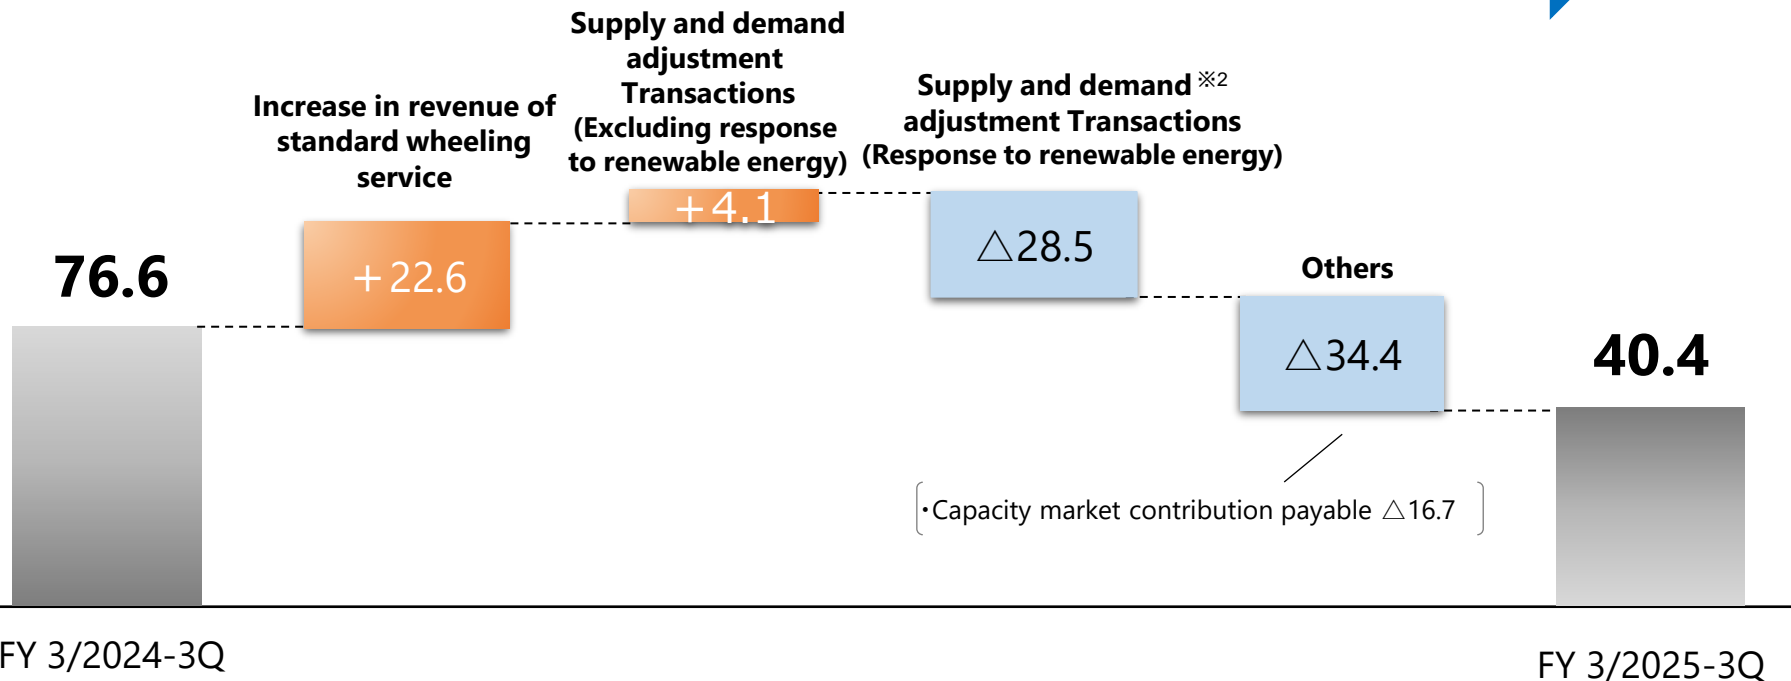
Supply and demand adjustment Transactions (Excluding response to renewable energy)

Increase in revenue of standard wheeling service

Supply and demand ※2 adjustment Transactions (Response to renewable energy)

76.6

＋22.6

＋4.1

△28.5

Others

△34.4

40.4

・Capacity market contribution payable △16.7

FY 3/2024-3Q

FY 3/2025-3Q